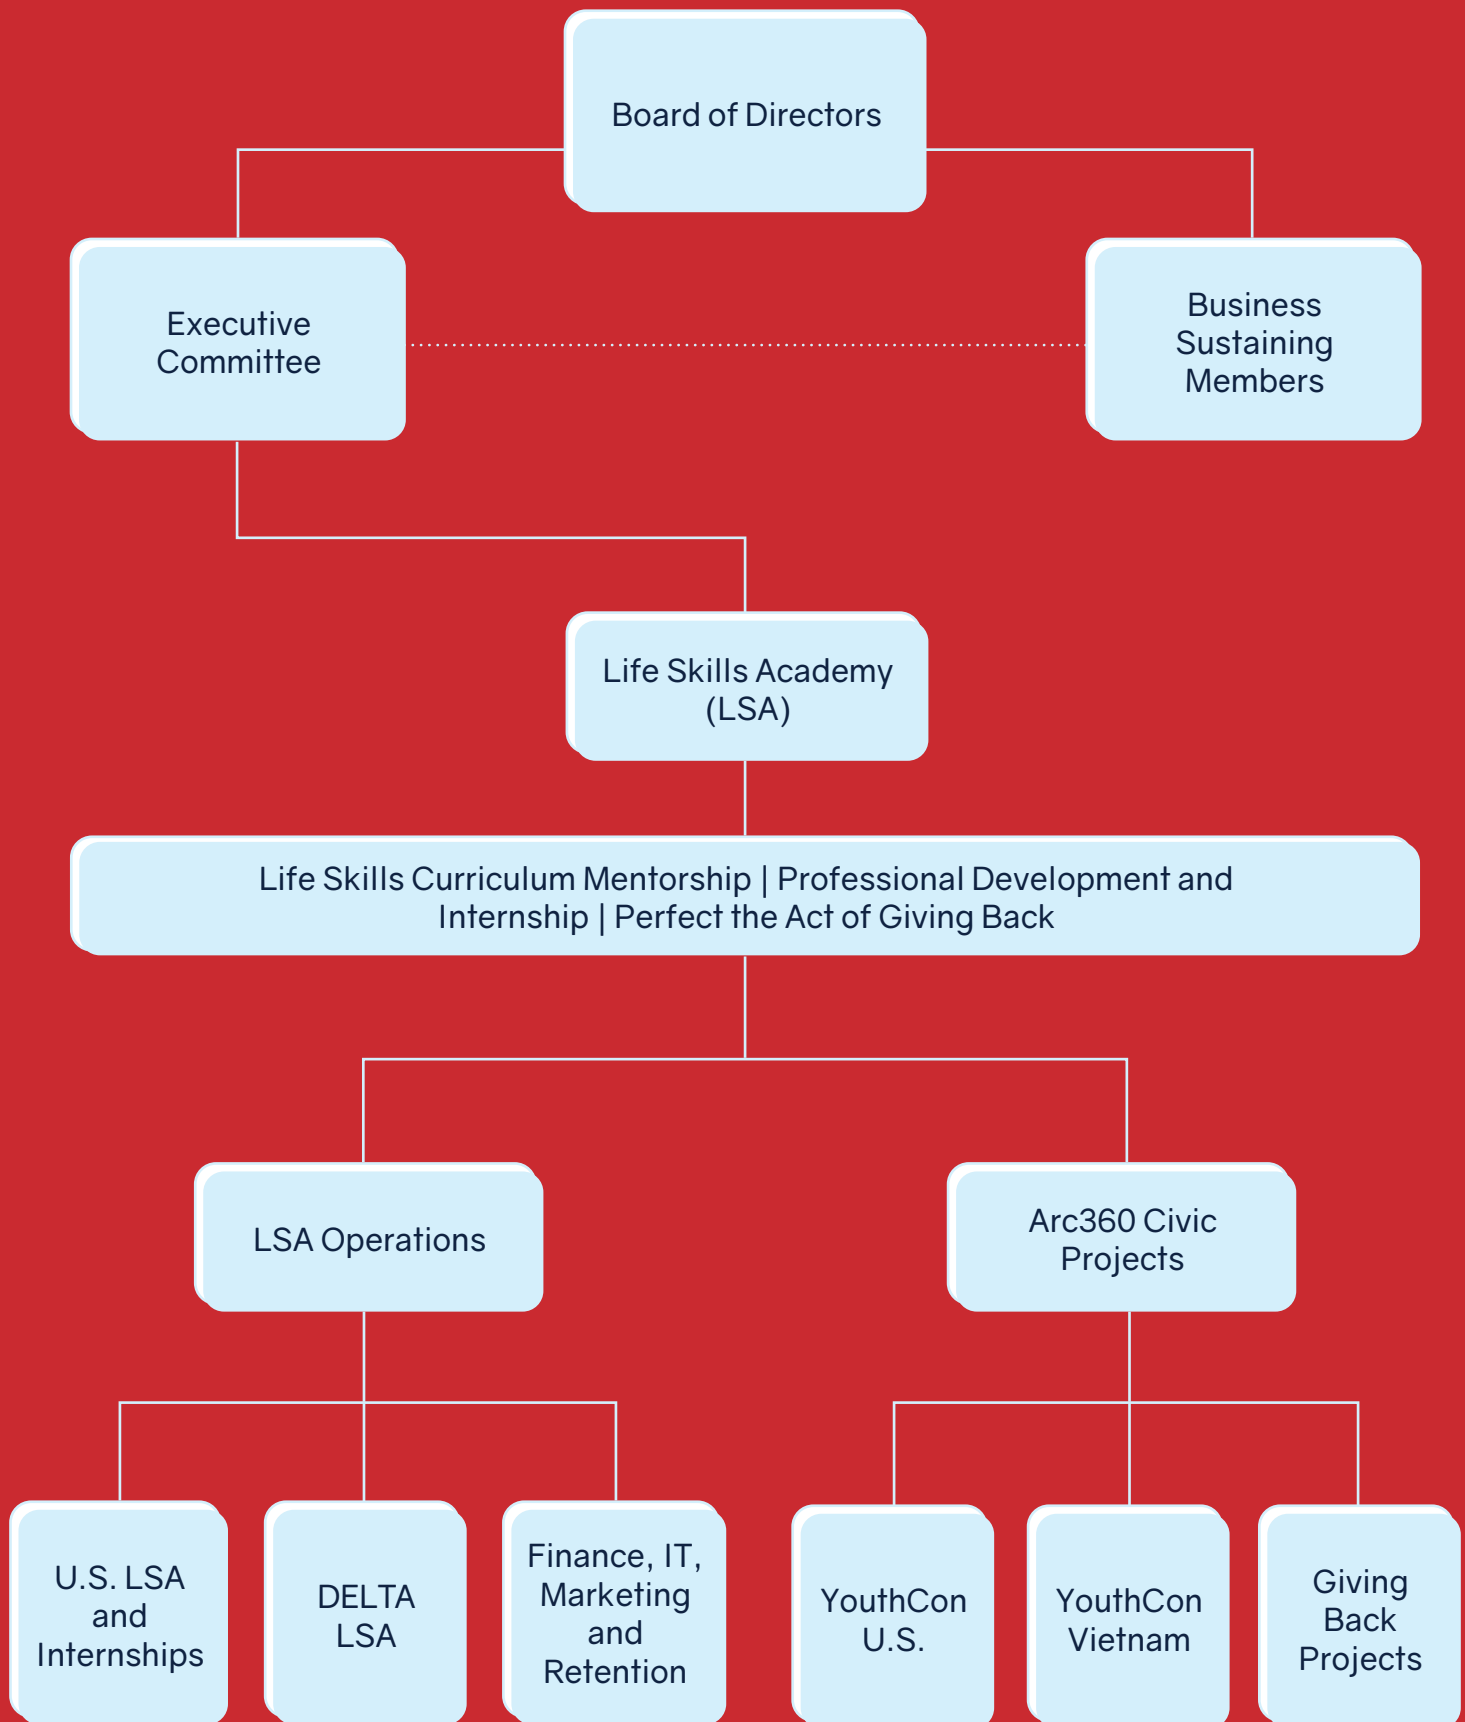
Board of Directors

Executive Committee

Business Sustaining Members

Life Skills Academy (LSA)

Life Skills Curriculum Mentorship | Professional Development and Internship | Perfect the Act of Giving Back

LSA Operations

Arc360 Civic Projects

U.S. LSA and Internships

DELTA LSA

Finance, IT, Marketing and Retention

YouthCon U.S.

YouthCon Vietnam

Giving Back Projects